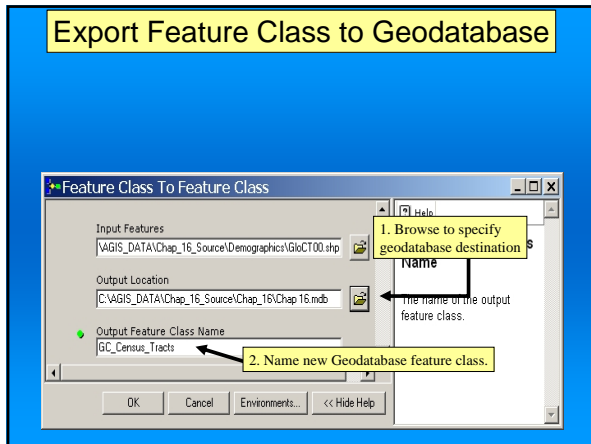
Export Feature Class to Geodatabase

Feature Class To Feature Class

Input Features

\AGIS_DATA\Chap_16_Source\Demographics\GloCT00.shp

Output Location

C:\AGIS_DATA\Chap_16_Source\Chap_16\Chap16.mdb

Output Feature Class Name

GC_Census_Tracts

OK Cancel Environments... << Hide Help

Help

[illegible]s Name

The name of the output feature class.

1. Browse to specify geodatabase destination

2. Name new Geodatabase feature class.